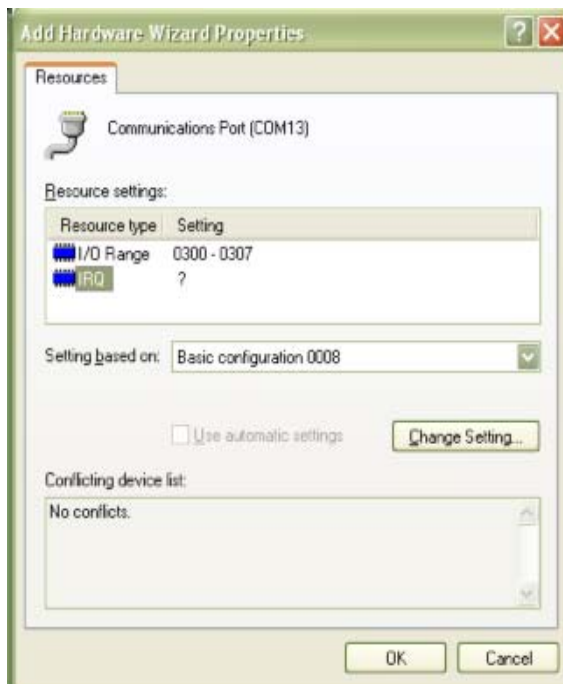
Add Hardware Wizard Properties

Resources

Communications Port (COM13)

Resource settings:

| Resource type | Setting |
|---|---|
| I/O Range | 0300 - 0307 |
| IRQ | ? |

Setting based on: Basic configuration 0008

Use automatic settings

Change Setting...

Conflicting device list:

No conflicts.

OK

Cancel